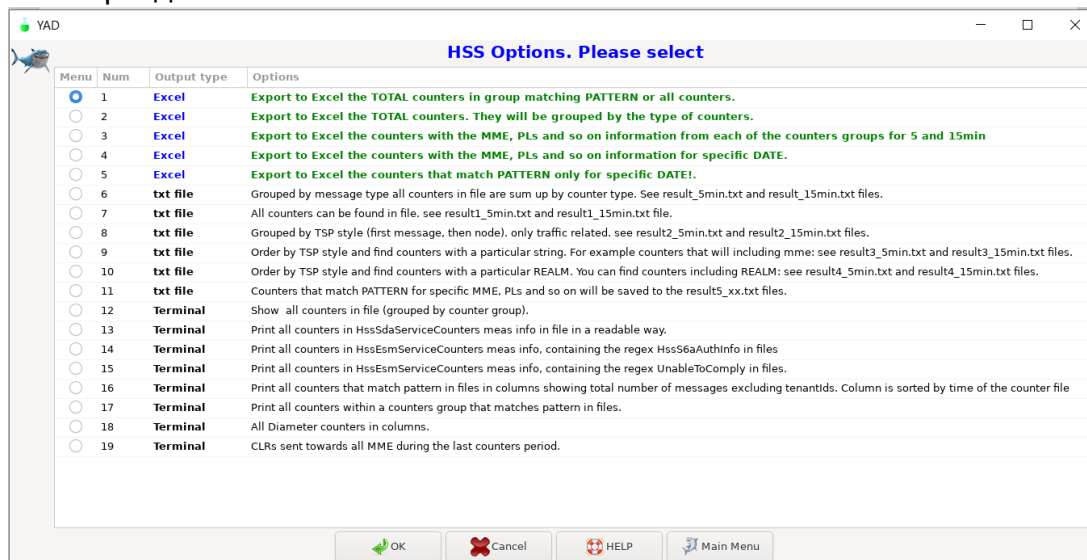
YAD

HSS Options. Please select

| Menu | Num | Output type | Options |
|---|---|---|---|
| | 1 | Excel | Export to Excel the TOTAL counters in group matching PATTERN or all counters. |
| | 2 | Excel | Export to Excel the TOTAL counters. They will be grouped by the type of counters. |
| | 3 | Excel | Export to Excel the counters with the MME, PLs and so on information from each of the counters groups for 5 and 15min |
| | 4 | Excel | Export to Excel the counters with the MME, PLs and so on information for specific DATE. |
| | 5 | Excel | Export to Excel the counters that match PATTERN only for specific DATE!. |
| | 6 | txt file | Grouped by message type all counters in file are sum up by counter type. See result_5min.txt and result_15min.txt files. |
| | 7 | txt file | All counters can be found in file. see result1_5min.txt and result1_15min.txt file. |
| | 8 | txt file | Grouped by TSP style (first message, then node). only traffic related. see result2_5min.txt and result2_15min.txt files. |
| | 9 | txt file | Order by TSP style and find counters with a particular string. For example counters that will including mme: see result3_5min.txt and result3_15min.txt files. |
| | 10 | txt file | Order by TSP style and find counters with a particular REALM. You can find counters including REALM: see result4_5min.txt and result4_15min.txt files. |
| | 11 | txt file | Counters that match PATTERN for specific MME, PLs and so on will be saved to the result5_xx.txt files. |
| | 12 | Terminal | Show all counters in file (grouped by counter group). |
| | 13 | Terminal | Print all counters in HssSdaServiceCounters meas info in file in a readable way. |
| | 14 | Terminal | Print all counters in HssEsmServiceCounters meas info, containing the regex HssS6aAuthInfo in files |
| | 15 | Terminal | Print all counters in HssEsmServiceCounters meas info, containing the regex UnableToComply in files. |
| | 16 | Terminal | Print all counters that match pattern in files in columns showing total number of messages excluding tenantIds. Column is sorted by time of the counter file |
| | 17 | Terminal | Print all counters within a counters group that matches pattern in files. |
| | 18 | Terminal | All Diameter counters in columns. |
| | 19 | Terminal | CLRs sent towards all MME during the last counters period. |

OK Cancel HELP Main Menu